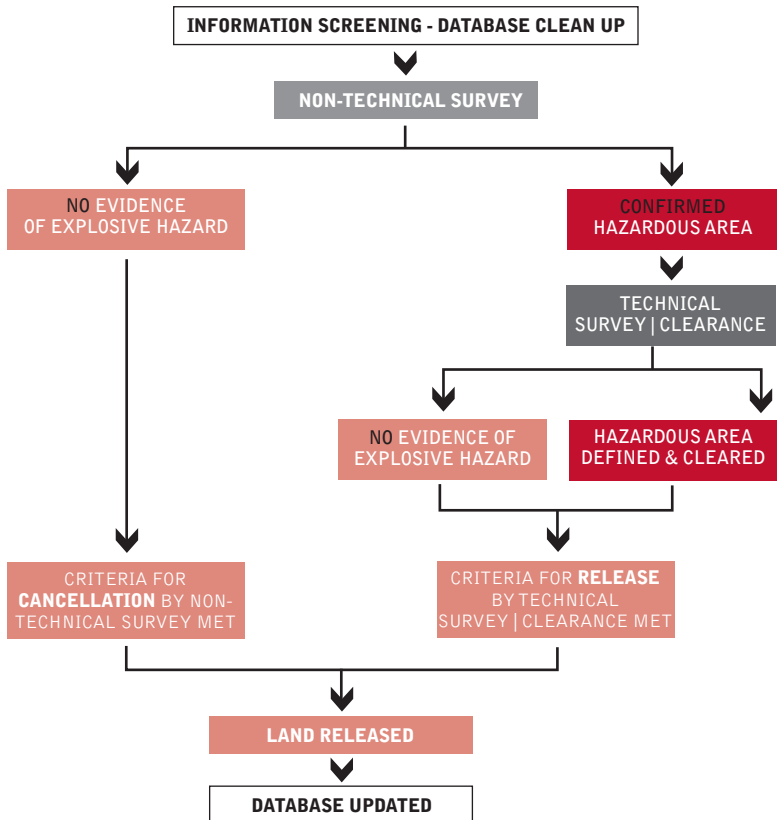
INFORMATION SCREENING - DATABASE CLEAN UP

NON-TECHNICAL SURVEY

NO EVIDENCE OF EXPLOSIVE HAZARD

CONFIRMED HAZARDOUS AREA

TECHNICAL SURVEY | CLEARANCE

NO EVIDENCE OF EXPLOSIVE HAZARD

HAZARDOUS AREA DEFINED & CLEARED

CRITERIA FOR **CANCELLATION** BY NON-TECHNICAL SURVEY MET

CRITERIA FOR **RELEASE** BY TECHNICAL SURVEY | CLEARANCE MET

LAND RELEASED

DATABASE UPDATED